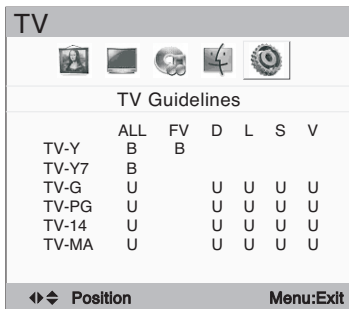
TV

TV Guidelines

|  | ALL | FV | D | L | S | V |
|---|---|---|---|---|---|---|
| TV-Y | B | B |  |  |  |  |
| TV-Y7 | B |  |  |  |  |  |
| TV-G | U |  | U | U | U | U |
| TV-PG | U |  | U | U | U | U |
| TV-14 | U |  | U | U | U | U |
| TV-MA | U |  | U | U | U | U |

◆◆ Position Menu:Exit